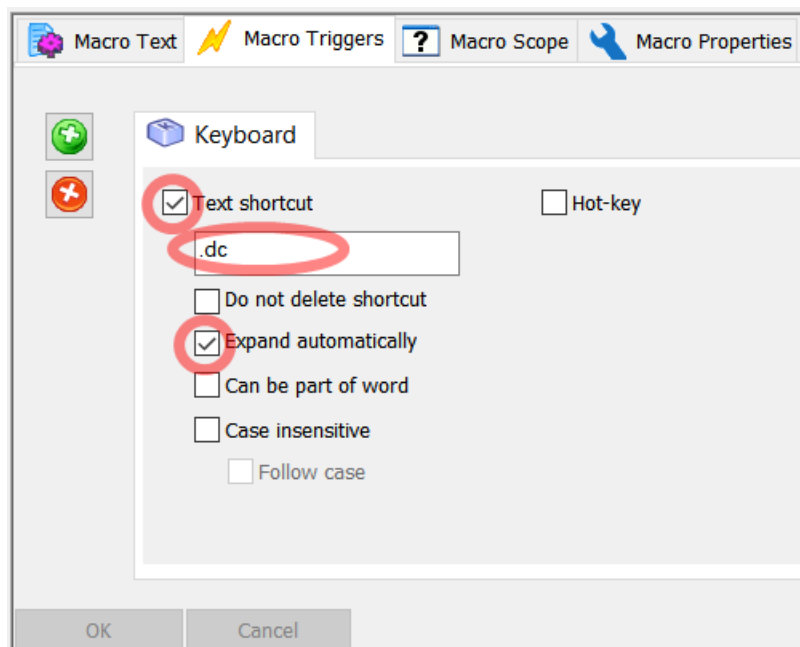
Macro Text | Macro Triggers | ? Macro Scope | Macro Properties

Keyboard

Text shortcut

Hot-key

.dc

Do not delete shortcut

Expand automatically

Can be part of word

Case insensitive

Follow case

OK

Cancel